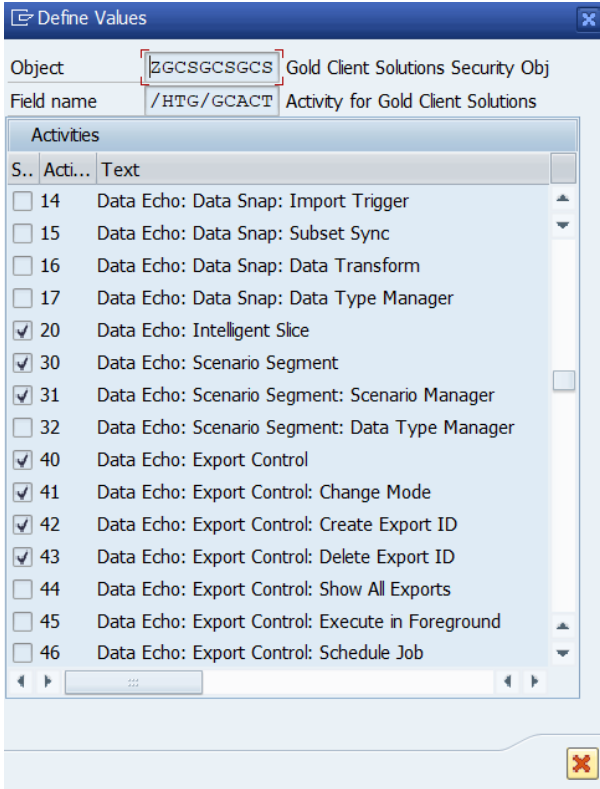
Define Values

Object ZGCSGCSGCS Gold Client Solutions Security Obj
Field name /HTG/GCACT Activity for Gold Client Solutions

Activities

| S.. | Acti... | Text |
|---|---|---|
| ☐ | 14 | Data Echo: Data Snap: Import Trigger |
| ☐ | 15 | Data Echo: Data Snap: Subset Sync |
| ☐ | 16 | Data Echo: Data Snap: Data Transform |
| ☐ | 17 | Data Echo: Data Snap: Data Type Manager |
| ☑ | 20 | Data Echo: Intelligent Slice |
| ☑ | 30 | Data Echo: Scenario Segment |
| ☑ | 31 | Data Echo: Scenario Segment: Scenario Manager |
| ☐ | 32 | Data Echo: Scenario Segment: Data Type Manager |
| ☑ | 40 | Data Echo: Export Control |
| ☑ | 41 | Data Echo: Export Control: Change Mode |
| ☑ | 42 | Data Echo: Export Control: Create Export ID |
| ☑ | 43 | Data Echo: Export Control: Delete Export ID |
| ☐ | 44 | Data Echo: Export Control: Show All Exports |
| ☐ | 45 | Data Echo: Export Control: Execute in Foreground |
| ☐ | 46 | Data Echo: Export Control: Schedule Job |